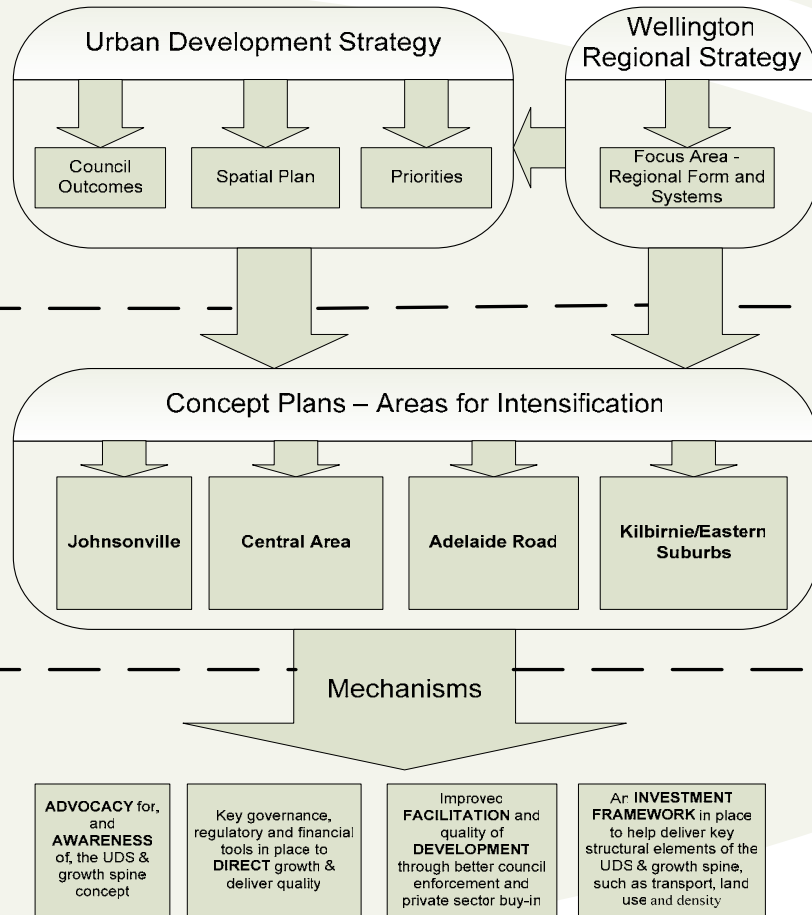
Urban Development Strategy

Wellington Regional Strategy

Council Outcomes

Spatial Plan

Priorities

Focus Area - Regional Form and Systems

Concept Plans – Areas for Intensification

Johnsonville

Central Area

Adelaide Road

Kilbirnie/Eastern Suburbs

Mechanisms

ADVOCACY for, and AWARENESS of, the UDS & growth spine concept

Key governance, regulatory and financial tools in place to DIRECT growth & deliver quality

Improved FACILITATION and quality of DEVELOPMENT through better council enforcement and private sector buy-in

An INVESTMENT FRAMEWORK in place to help deliver key structural elements of the UDS & growth spine, such as transport, land use and density